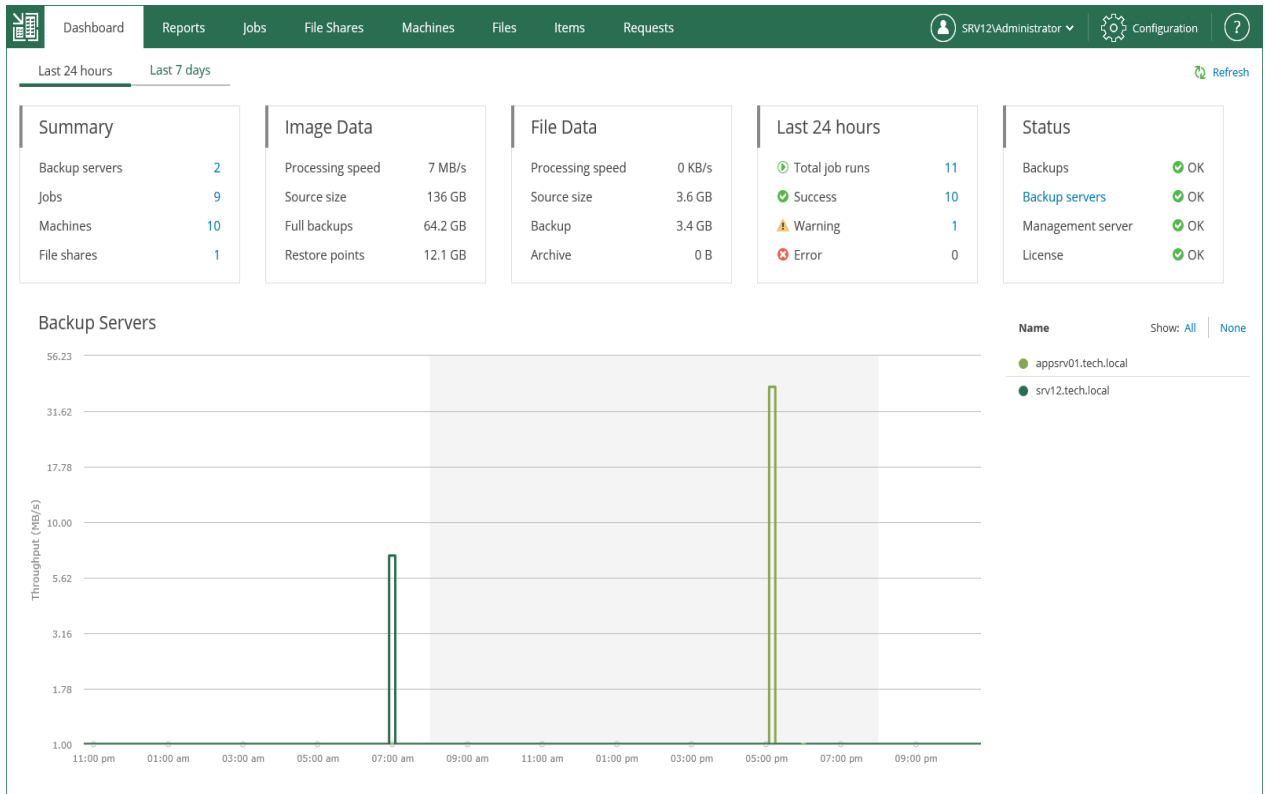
Dashboard Reports Jobs File Shares Machines Files Items Requests SRV12\Administrator Configuration ?

Last 24 hours Last 7 days

Refresh

Summary

| | |
|---|---|
| Backup servers | 2 |
| Jobs | 9 |
| Machines | 10 |
| File shares | 1 |

Image Data

| | |
|---|---|
| Processing speed | 7 MB/s |
| Source size | 136 GB |
| Full backups | 64.2 GB |
| Restore points | 12.1 GB |

File Data

| | |
|---|---|
| Processing speed | 0 KB/s |
| Source size | 3.6 GB |
| Backup | 3.4 GB |
| Archive | 0 B |

Last 24 hours

| | |
|---|---|
| Total job runs | 11 |
| Success | 10 |
| Warning | 1 |
| Error | 0 |

Status

| | |
|---|---|
| Backups | OK |
| Backup servers | OK |
| Management server | OK |
| License | OK |

Backup Servers

Name Show: All None

appsrv01.tech.local

srv12.tech.local

56.23
31.62
17.78
10.00
5.62
3.16
1.78
1.00

Throughput (MB/s)

11:00 pm 01:00 am 03:00 am 05:00 am 07:00 am 09:00 am 11:00 am 01:00 pm 03:00 pm 05:00 pm 07:00 pm 09:00 pm